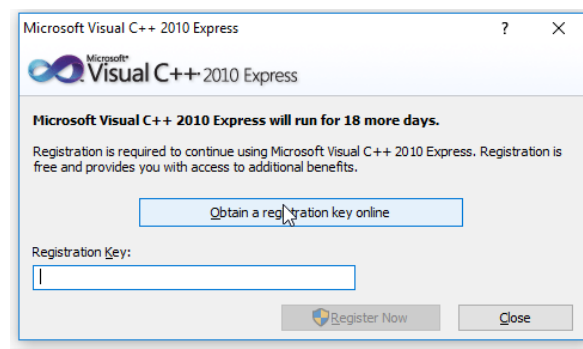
Microsoft Visual C++ 2010 Express

?

Microsoft® Visual C++ 2010 Express

Microsoft Visual C++ 2010 Express will run for 18 more days.

Registration is required to continue using Microsoft Visual C++ 2010 Express. Registration is free and provides you with access to additional benefits.

Obtain a registration key online

Registration Key:

Register Now

Close